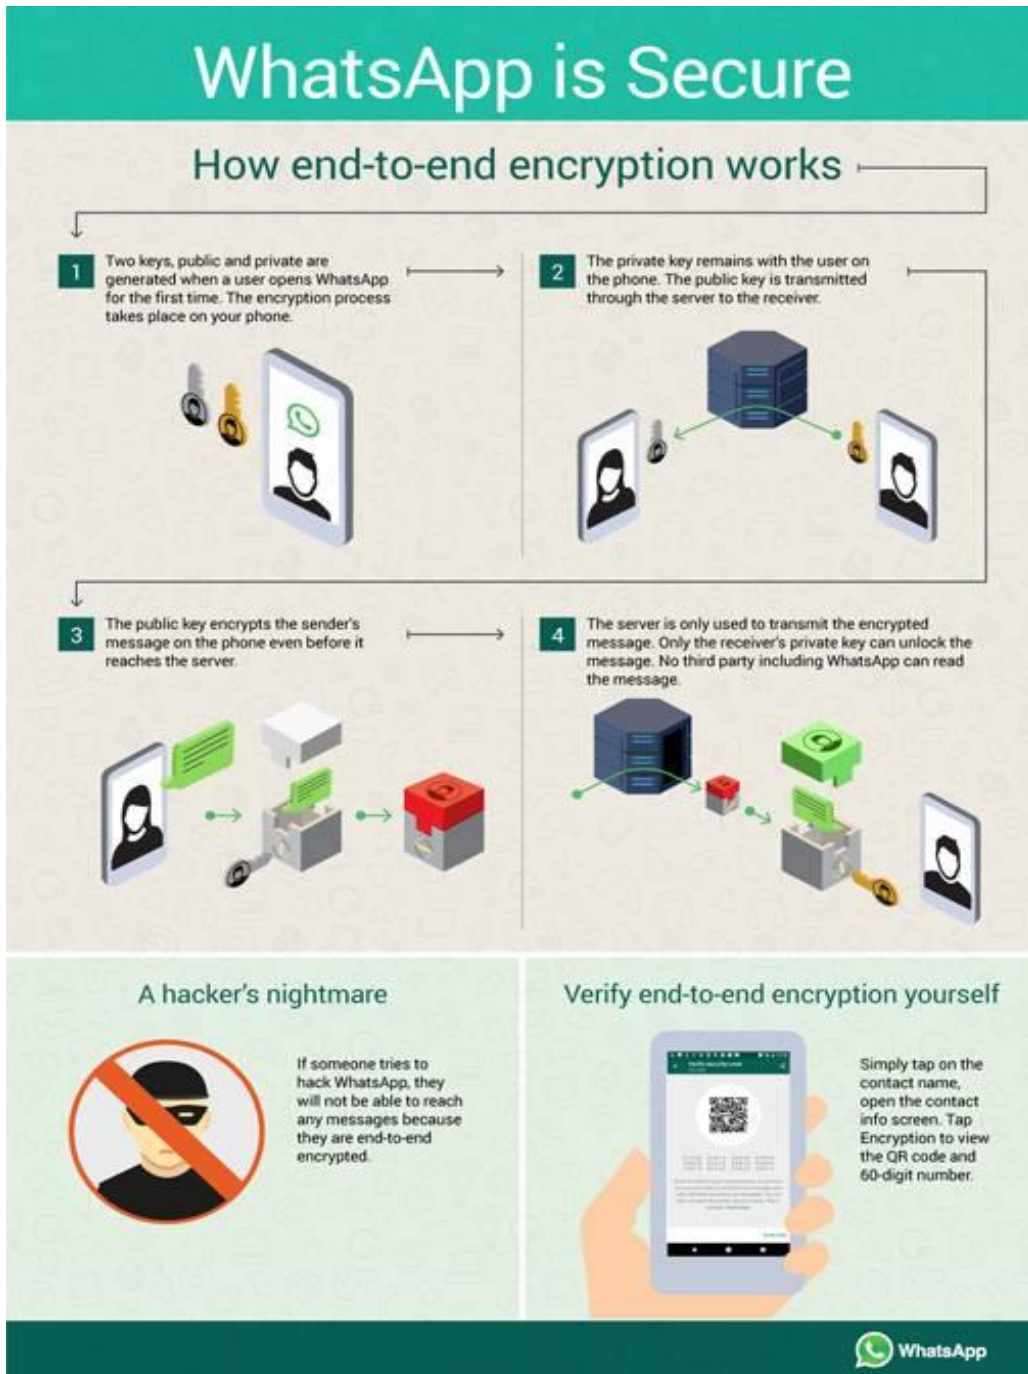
WhatsApp is Secure

How end-to-end encryption works

1 Two keys, public and private are generated when a user opens WhatsApp for the first time. The encryption process takes place on your phone.

2 The private key remains with the user on the phone. The public key is transmitted through the server to the receiver.

3 The public key encrypts the sender's message on the phone even before it reaches the server.

4 The server is only used to transmit the encrypted message. Only the receiver's private key can unlock the message. No third party including WhatsApp can read the message.

A hacker's nightmare

If someone tries to hack WhatsApp, they will not be able to reach any messages because they are end-to-end encrypted.

Verify end-to-end encryption yourself

Simply tap on the contact name, open the contact info screen. Tap Encryption to view the QR code and 60-digit number.

WhatsApp